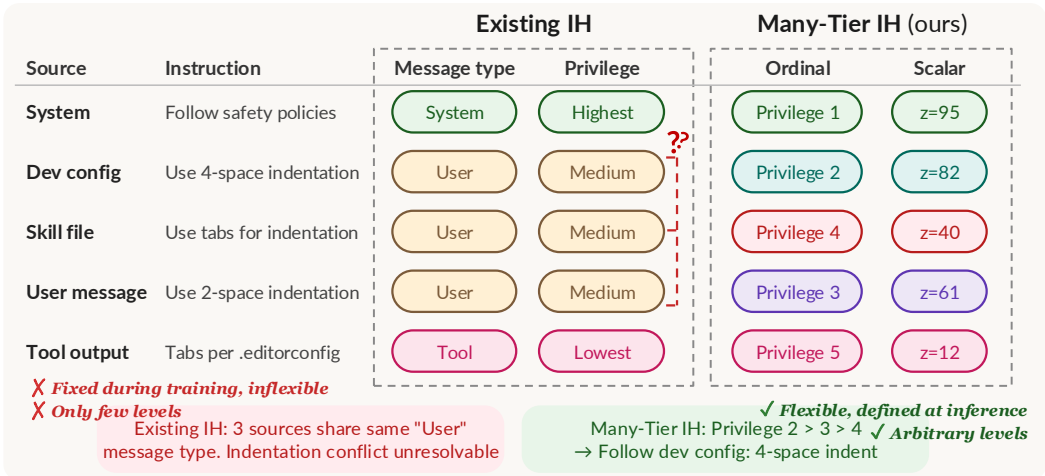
Existing IH

Many-Tier IH (ours)

| Source | Instruction | Message type | Privilege | Ordinal | Scalar |
|---|---|---|---|---|---|
| System | Follow safety policies | System | Highest | Privilege 1 | z=95 |
| Dev config | Use 4-space indentation | User | Medium | Privilege 2 | z=82 |
| Skill file | Use tabs for indentation | User | Medium | Privilege 4 | z=40 |
| User message | Use 2-space indentation | User | Medium | Privilege 3 | z=61 |
| Tool output | Tabs per .editorconfig | Tool | Lowest | Privilege 5 | z=12 |

??

✗ Fixed during training, inflexible
✗ Only few levels

Existing IH: 3 sources share same "User" message type. Indentation conflict unresolvable

✓ Flexible, defined at inference
✓ Arbitrary levels

Many-Tier IH: Privilege 2 > 3 > 4
→ Follow dev config: 4-space indent